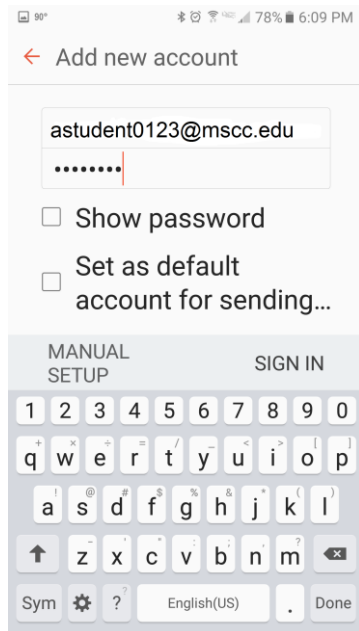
90° 78% 6:09 PM

← Add new account

astudent0123@mscc.edu

••••••••

☐ Show password

☐ Set as default account for sending...

MANUAL SETUP

SIGN IN

1 2 3 4 5 6 7 8 9 0

+ q × w ÷ e = r / t _ y < u > i [ o ] p

! a @ s # d $ f % g & h * j ( k ) l

z x c v b n ? m

Sym ? English(US) . Done